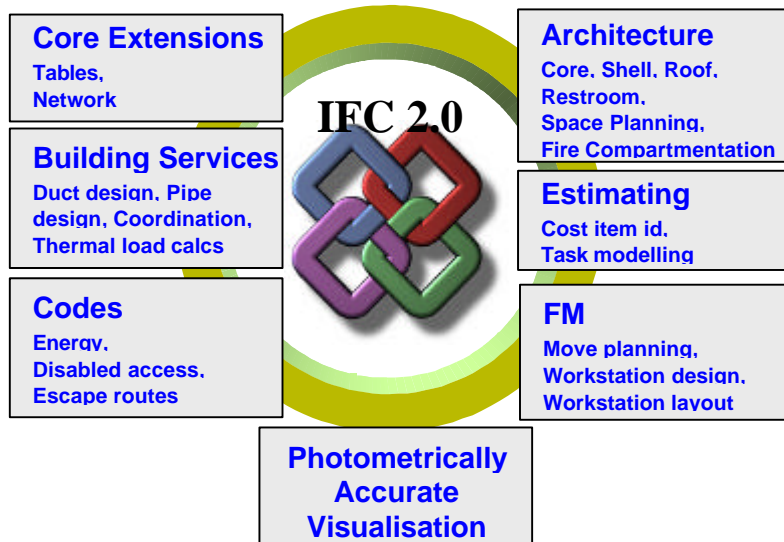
Core Extensions
Tables,
Network

Building Services
Duct design, Pipe design, Coordination, Thermal load calcs

Codes
Energy,
Disabled access,
Escape routes

IFC 2.0

Architecture
Core, Shell, Roof,
Restroom,
Space Planning,
Fire Compartmentation

Estimating
Cost item id,
Task modelling

FM
Move planning,
Workstation design,
Workstation layout

Photometrically Accurate Visualisation